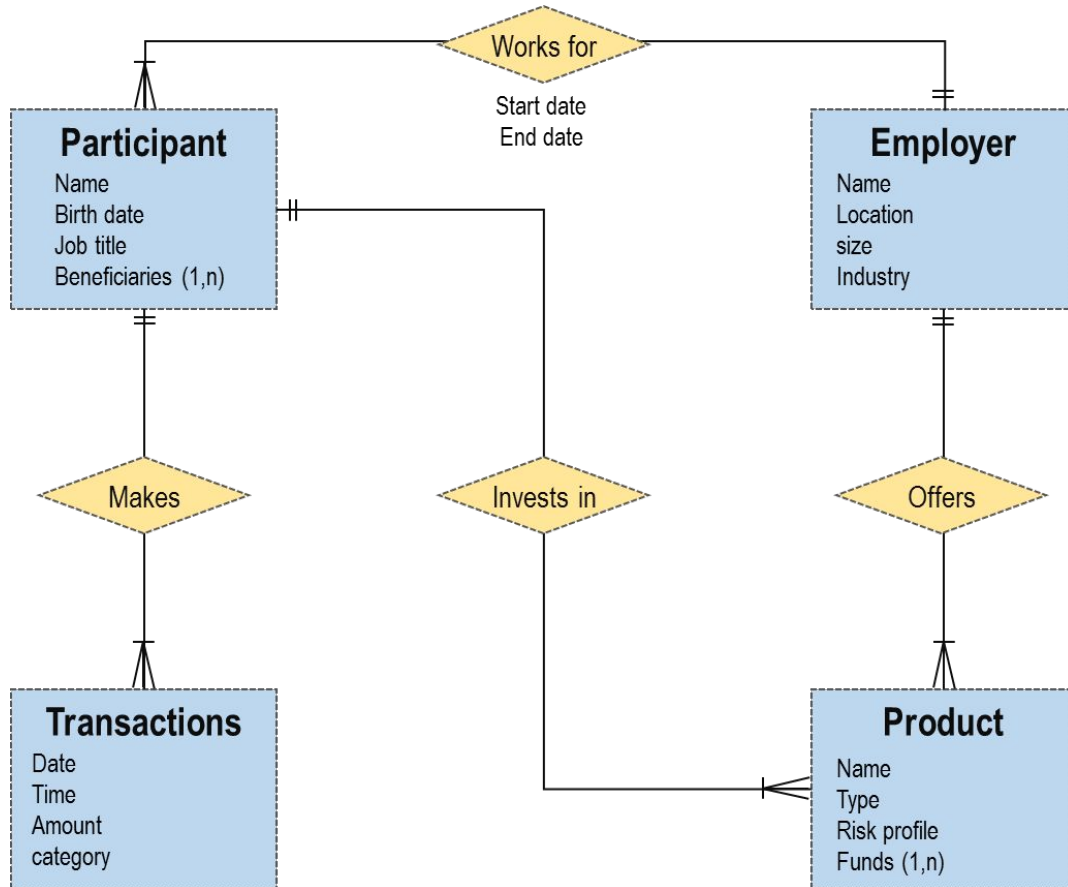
Works for

Start date
End date

Participant
Name
Birth date
Job title
Beneficiaries (1,n)

Employer
Name
Location
size
Industry

Makes

Invests in

Offers

Transactions
Date
Time
Amount
category

Product
Name
Type
Risk profile
Funds (1,n)